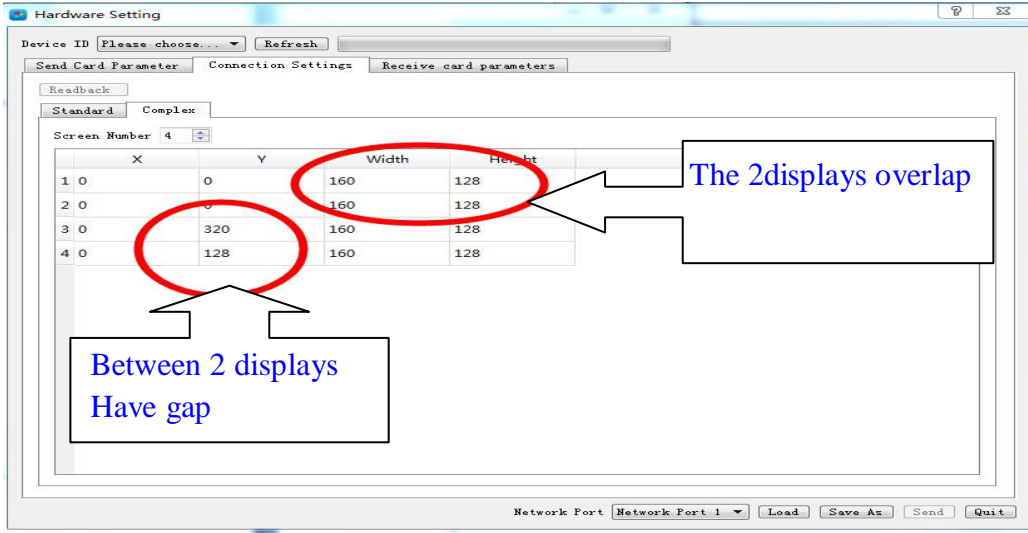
Hardware Setting

Device ID Please choose... Refresh

Send Card Parameter | Connection Settings | Receive card parameters

Readback

Standard | Complex

Screen Number 4

| | X | Y | Width | Height |
|---|---|---|---|---|
| 1 | 0 | 0 | 160 | 128 |
| 2 | 0 | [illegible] | 160 | 128 |
| 3 | 0 | 320 | 160 | 128 |
| 4 | 0 | 128 | 160 | 128 |

The 2displays overlap

Between 2 displays Have gap

Network Port Network Port 1 Load Save As Send Quit